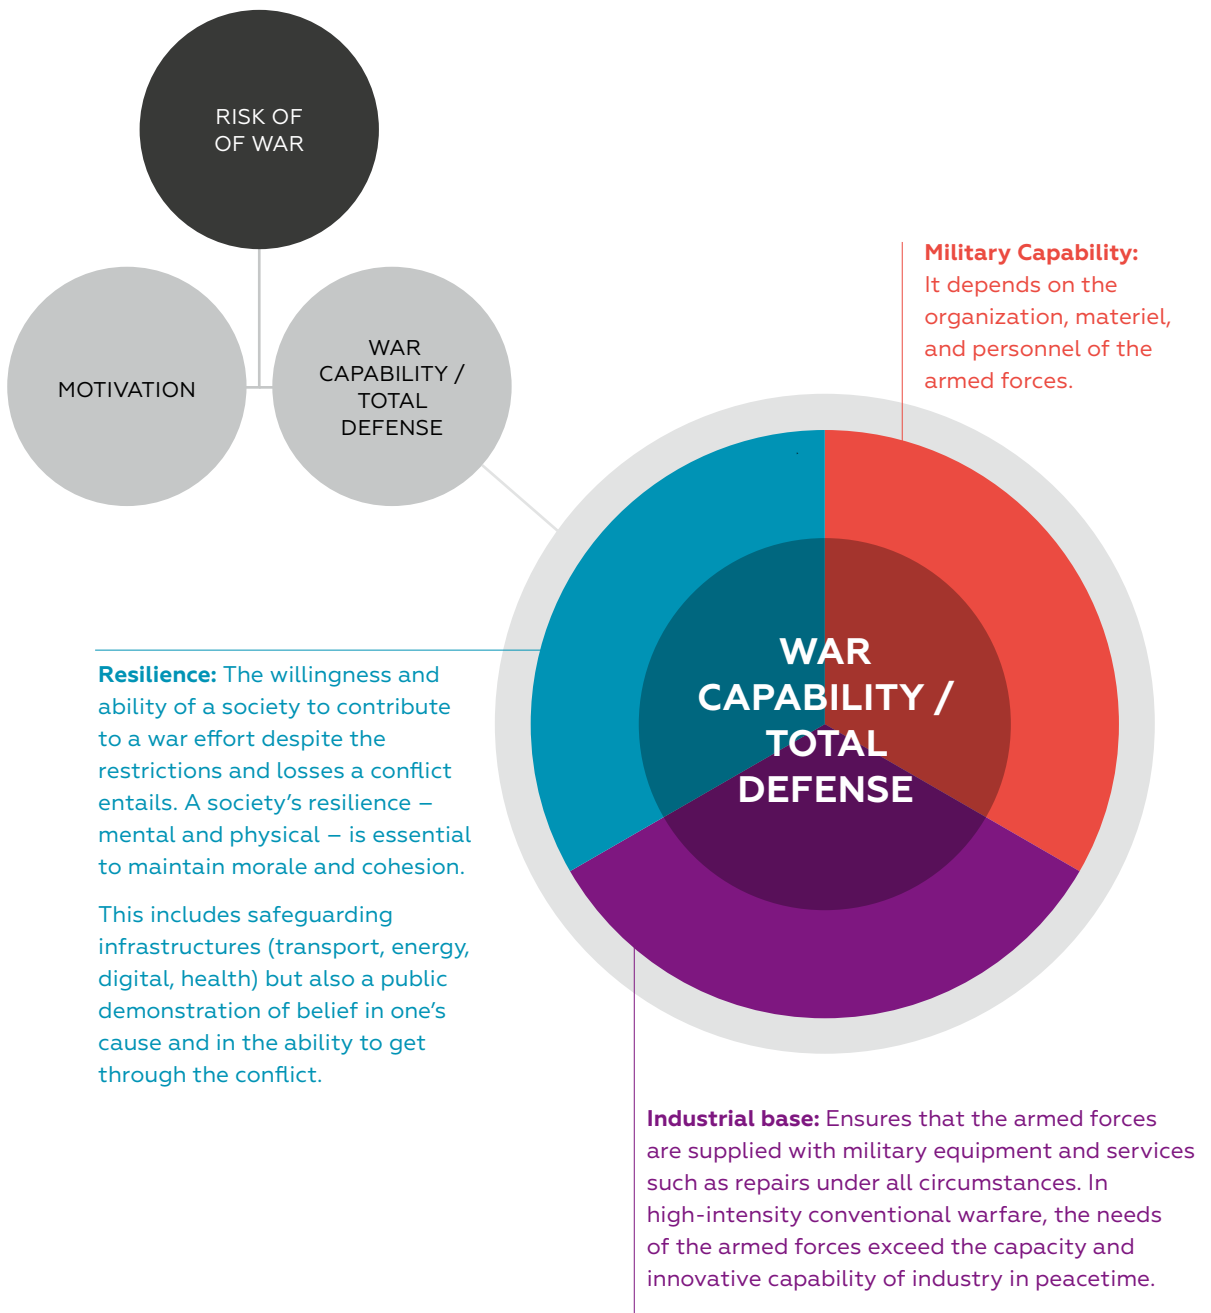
RISK OF
OF WAR

MOTIVATION

WAR CAPABILITY / TOTAL DEFENSE

**Military Capability:** It depends on the organization, materiel, and personnel of the armed forces.

WAR CAPABILITY / TOTAL DEFENSE

**Resilience:** The willingness and ability of a society to contribute to a war effort despite the restrictions and losses a conflict entails. A society's resilience – mental and physical – is essential to maintain morale and cohesion.

This includes safeguarding infrastructures (transport, energy, digital, health) but also a public demonstration of belief in one's cause and in the ability to get through the conflict.

**Industrial base:** Ensures that the armed forces are supplied with military equipment and services such as repairs under all circumstances. In high-intensity conventional warfare, the needs of the armed forces exceed the capacity and innovative capability of industry in peacetime.